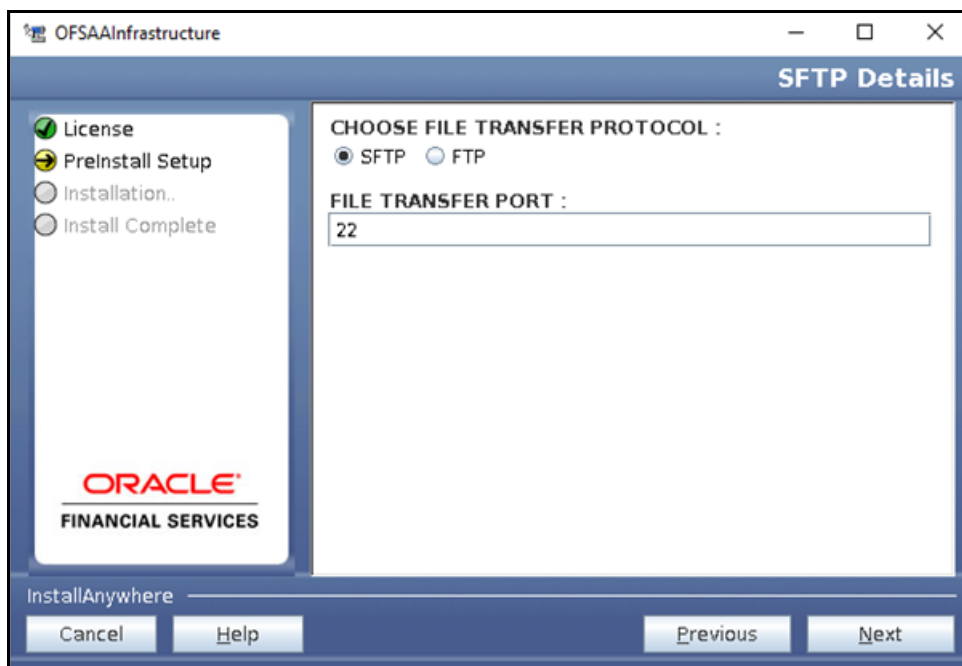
OFSAAInfrastructure

SFTP Details

License
PreInstall Setup
Installation..
Install Complete

ORACLE
FINANCIAL SERVICES

CHOOSE FILE TRANSFER PROTOCOL :
SFTP FTP

FILE TRANSFER PORT :
22

InstallAnywhere

Cancel Help Previous Next